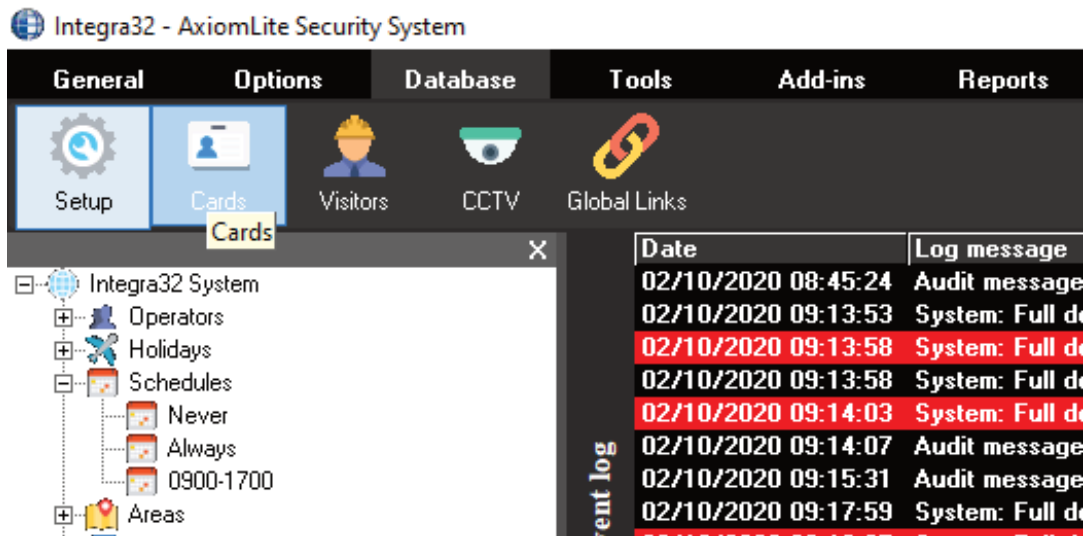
Integra32 - AxiomLite Security System

General Options Database Tools Add-ins Reports

Setup Cards Visitors CCTV Global Links

Cards

Integra32 System
Operators
Holidays
Schedules
Never
Always
0900-1700
Areas

| Date | Log message |
|---|---|
| 02/10/2020 08:45:24 | Audit message |
| 02/10/2020 09:13:53 | System: Full de |
| 02/10/2020 09:13:58 | System: Full de |
| 02/10/2020 09:13:58 | System: Full de |
| 02/10/2020 09:14:03 | System: Full de |
| 02/10/2020 09:14:07 | Audit message |
| 02/10/2020 09:15:31 | Audit message |
| 02/10/2020 09:17:59 | System: Full de |

vent log